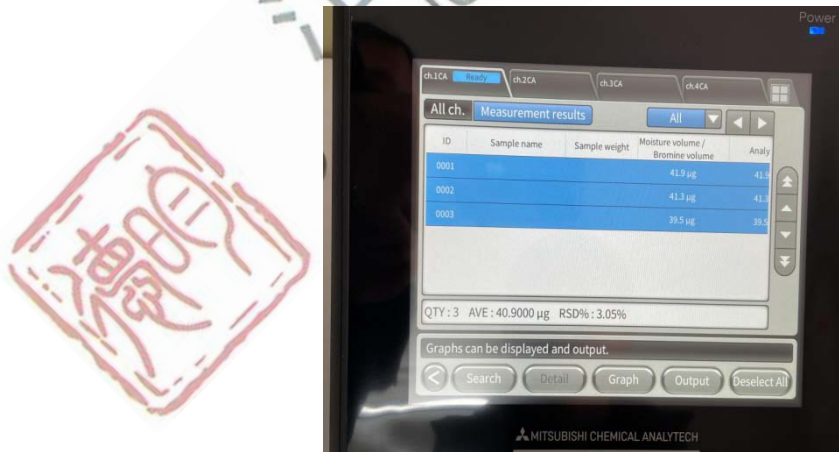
Power

ch.1CA Ready ch.2CA ch.3CA ch.4CA

All ch. Measurement results All

| ID | Sample name | Sample weight | Moisture volume / Bromine volume | Analy |
|---|---|---|---|---|
| 0001 | | | 41.9 μg | 41.9 |
| 0002 | | | 41.3 μg | 41.3 |
| 0003 | | | 39.5 μg | 39.5 |

QTY : 3 AVE : 40.9000 μg RSD% : 3.05%

Graphs can be displayed and output.

Search Detail Graph Output Deselect All

MITSUBISHI CHEMICAL ANALYTECH